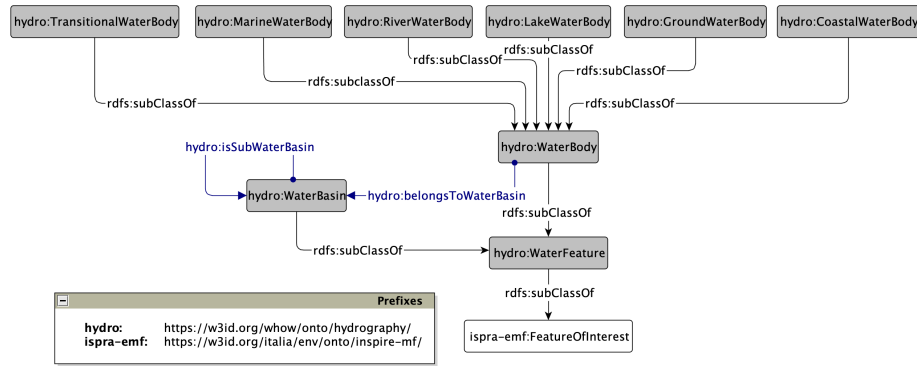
hydro:TransitionalWaterBody

hydro:MarineWaterBody

hydro:RiverWaterBody

hydro:LakeWaterBody

hydro:GroundWaterBody

hydro:CoastalWaterBody

rdfs:subClassOf

rdfs:subClassOf

rdfs:subClassOf

rdfs:subclassOf

rdfs:subClassOf

rdfs:subClassOf

hydro:WaterBody

hydro:isSubWaterBasin

hydro:WaterBasin

hydro:belongsToWaterBasin

rdfs:subClassOf

rdfs:subClassOf

hydro:WaterFeature

Prefixes

hydro: https://w3id.org/whow/onto/hydrography/
ispra-emf: https://w3id.org/italia/env/onto/inspire-mf/

rdfs:subClassOf

ispra-emf:FeatureOfInterest